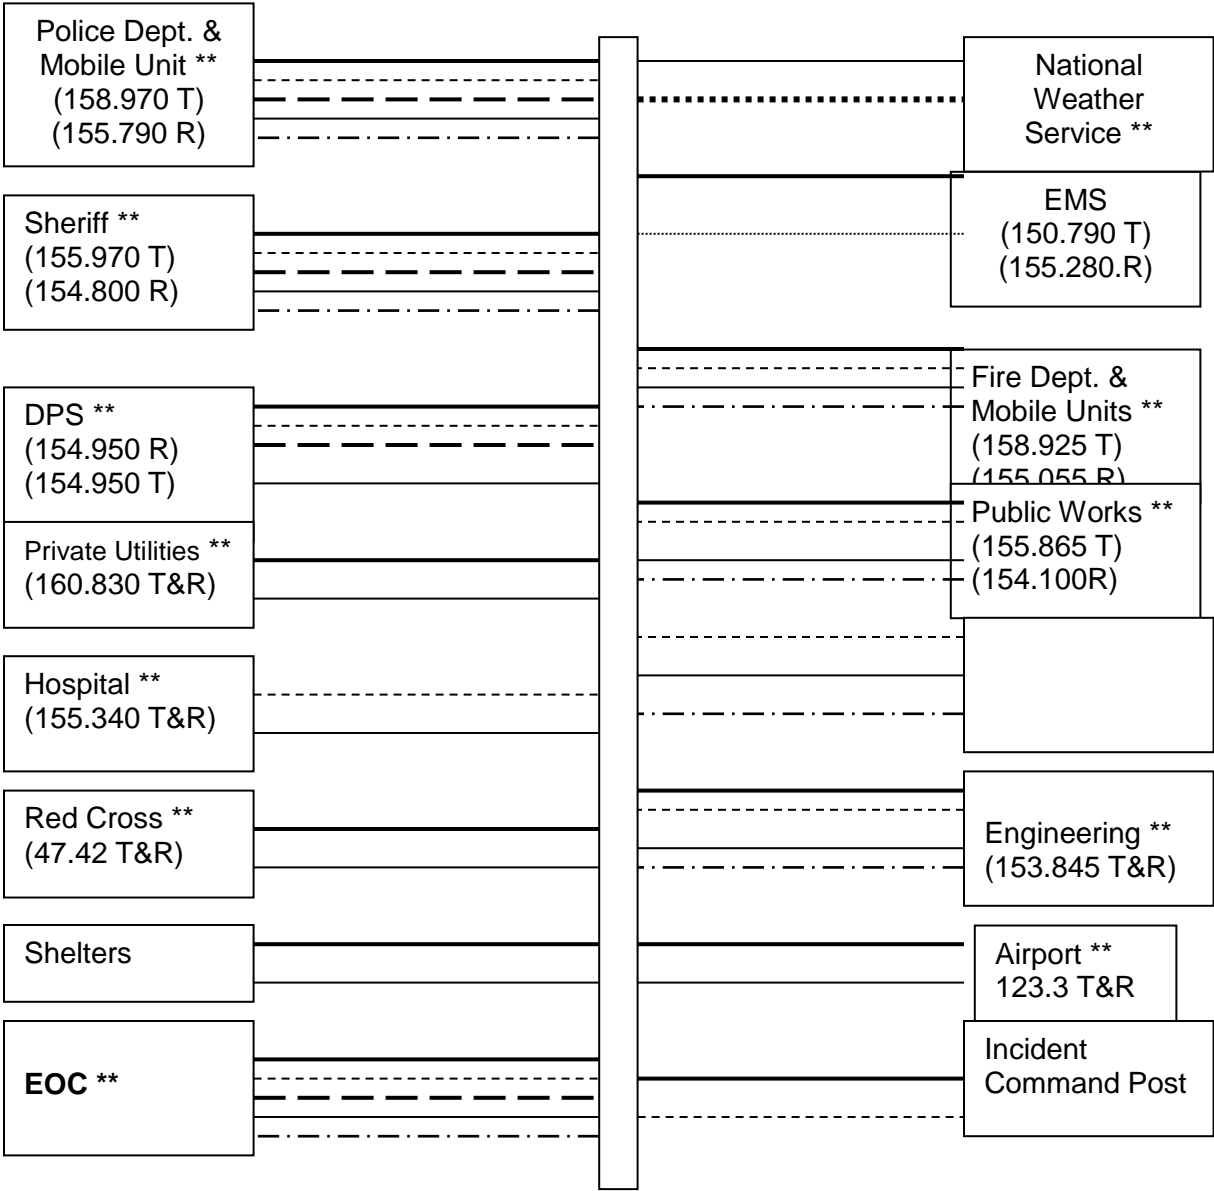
Police Dept. & Mobile Unit **
(158.970 T)
(155.790 R)

Sheriff **
(155.970 T)
(154.800 R)

DPS **
(154.950 R)
(154.950 T)

Private Utilities **
(160.830 T&R)

Hospital **
(155.340 T&R)

Red Cross **
(47.42 T&R)

Shelters

EOC **

National Weather Service **

EMS
(150.790 T)
(155.280.R)

Fire Dept. & Mobile Units **
(158.925 T)
(155.055 R)

Public Works **
(155.865 T)
(154.100R)

Engineering **
(153.845 T&R)

Airport **
123.3 T&R

Incident Command Post